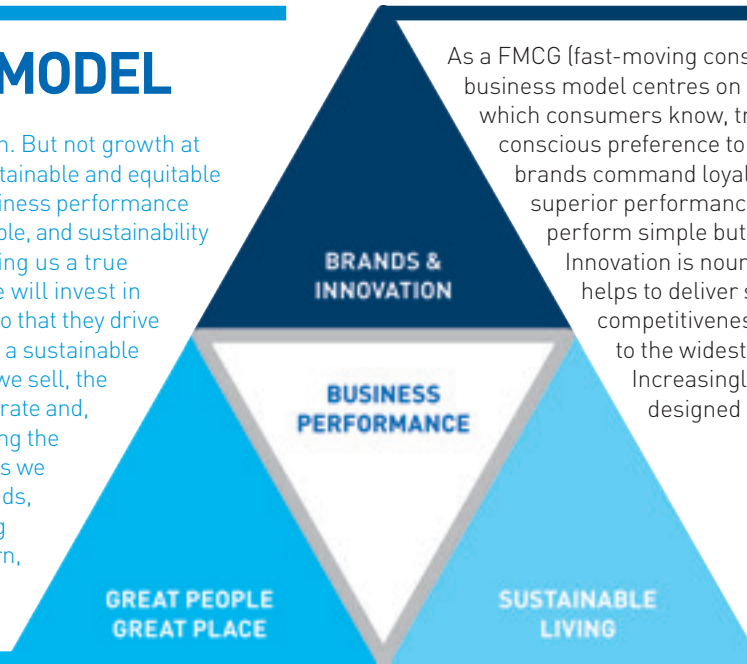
MODEL

n. But not growth at tainable and equitable iness performance ple, and sustainability ing us a true e will invest in o that they drive a sustainable we sell, the rate and, ng the s we ds, g rn,

BRANDS & INNOVATION

BUSINESS PERFORMANCE

GREAT PEOPLE GREAT PLACE

SUSTAINABLE LIVING

As a FMCG (fast-moving cons business model centres on which consumers know, tr conscious preference to brands command loyal superior performanc perform simple but Innovation is nour helps to deliver s competitivenes to the widest Increasingl designed